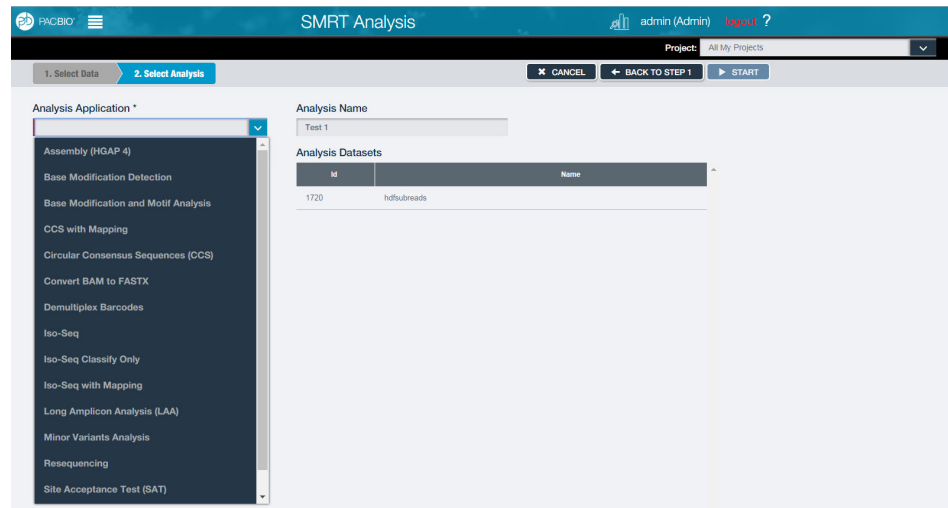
PACBIO

SMRT Analysis

admin (Admin) logout ?

Project: All My Projects

1. Select Data
2. Select Analysis

CANCEL
BACK TO STEP 1
START

Analysis Application *

Assembly (HGAP 4)
Base Modification Detection
Base Modification and Motif Analysis
CCS with Mapping
Circular Consensus Sequences (CCS)
Convert BAM to FASTX
Demultiplex Barcodes
Iso-Seq
Iso-Seq Classify Only
Iso-Seq with Mapping
Long Amplicon Analysis (LAA)
Minor Variants Analysis
Resequencing
Site Acceptance Test (SAT)

Analysis Name

Test 1

Analysis Datasets

| Id | Name |
|---|---|
| 1720 | hdfsubreads |